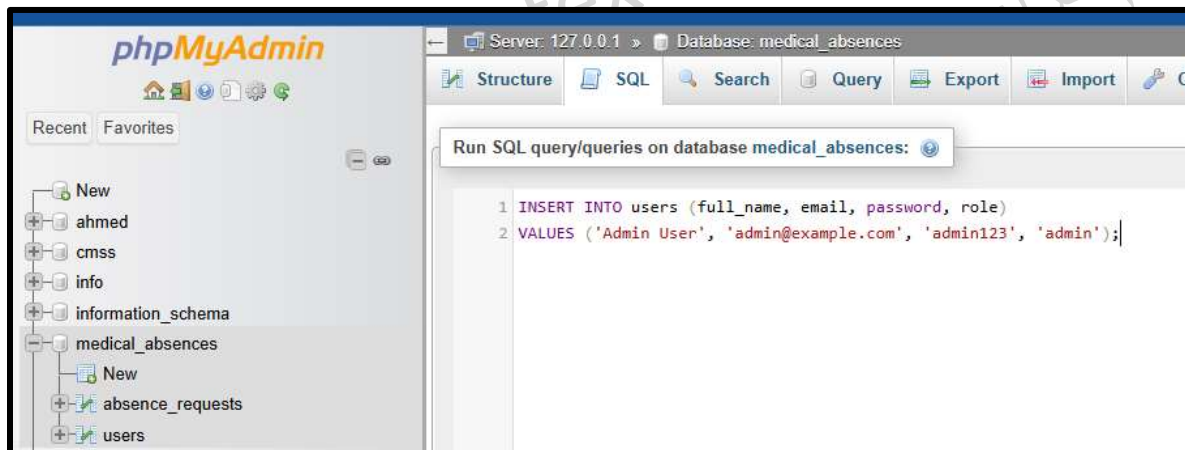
phpMyAdmin

Recent Favorites

New
ahmed
cmss
info
information_schema
medical_absences
New
absence_requests
users

Server: 127.0.0.1 » Database: medical_absences

Structure SQL Search Query Export Import

Run SQL query/queries on database medical_absences:

1 INSERT INTO users (full_name, email, password, role)
2 VALUES ('Admin User', 'admin@example.com', 'admin123', 'admin');